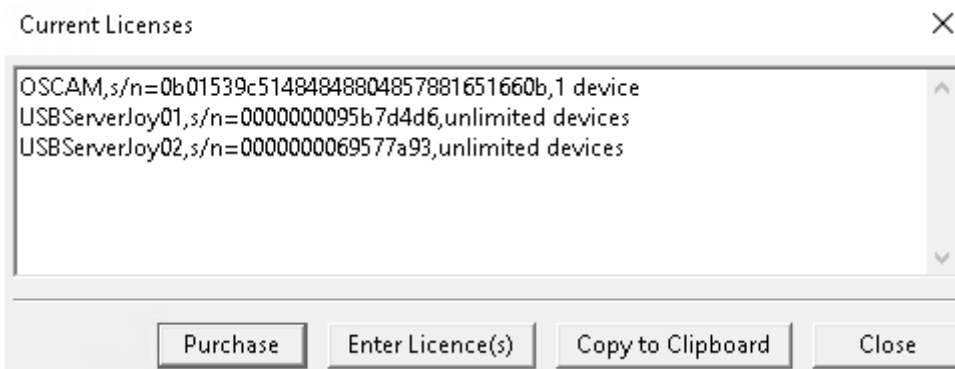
Current Licenses

×

OSCAM,s/n=0b01539c51484848804857881651660b,1 device
USBServerJoy01,s/n=0000000095b7d4d6,unlimited devices
USBServerJoy02,s/n=0000000069577a93,unlimited devices

Purchase
Enter Licence(s)
Copy to Clipboard
Close